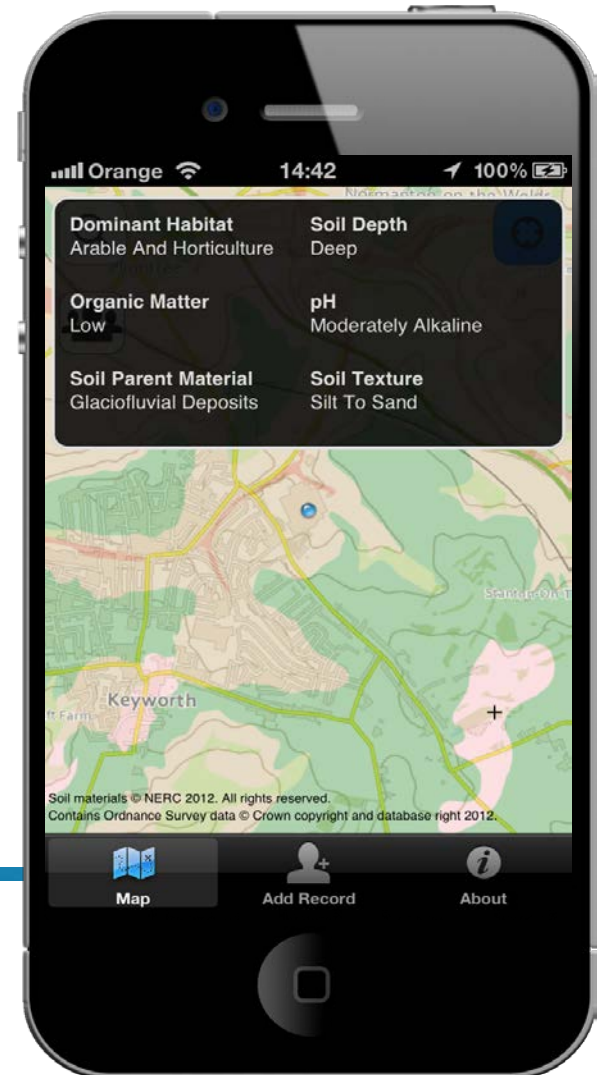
Orange 14:42 100%

Normanton on the Wolds

Dominant Habitat
Arable And Horticulture

Soil Depth
Deep

Organic Matter
Low

pH
Moderately Alkaline

Soil Parent Material
Glaciofluvial Deposits

Soil Texture
Silt To Sand

Keyworth

ft Farm

Soil materials © NERC 2012. All rights reserved.
Contains Ordnance Survey data © Crown copyright and database right 2012.

Map
Add Record
About